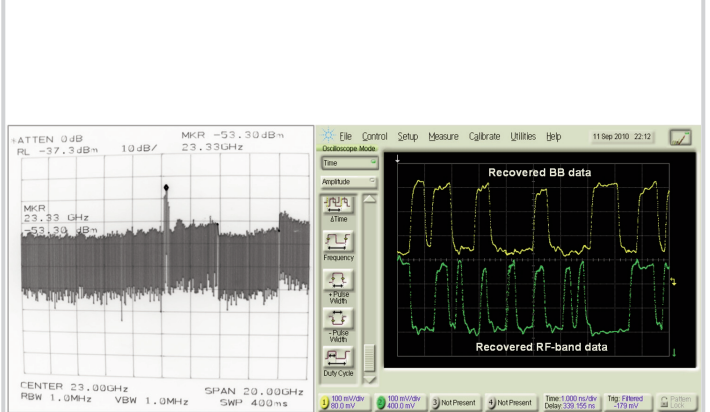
*ATTEN 0dB
RL -37.3dBm 10dB/
MKR -53.30dBm
23.33GHz

MKR
23.33 GHz
-53.30 dBm

CENTER 23.00GHz
RBW 1.0MHz VBW 1.0MHz
SPAN 20.00GHz
SWP 400ms

File Control Setup Measure Calibrate Utilities Help 11 Sep 2010 22:12
Oscilloscope Mode
Time
Amplitude
ΔTime
Frequency
+ Pulse Width
- Pulse Width
Duty Cycle

Recovered BB data
Recovered RF-band data

1 100 mV/div 80.0 mV
2 100 mV/div 400.0 mV
3 Not Present
4 Not Present
Time: 1.000 ns/div Delay: 339.155 ns
Trig: Filtered -179 mV
Pattern Lock